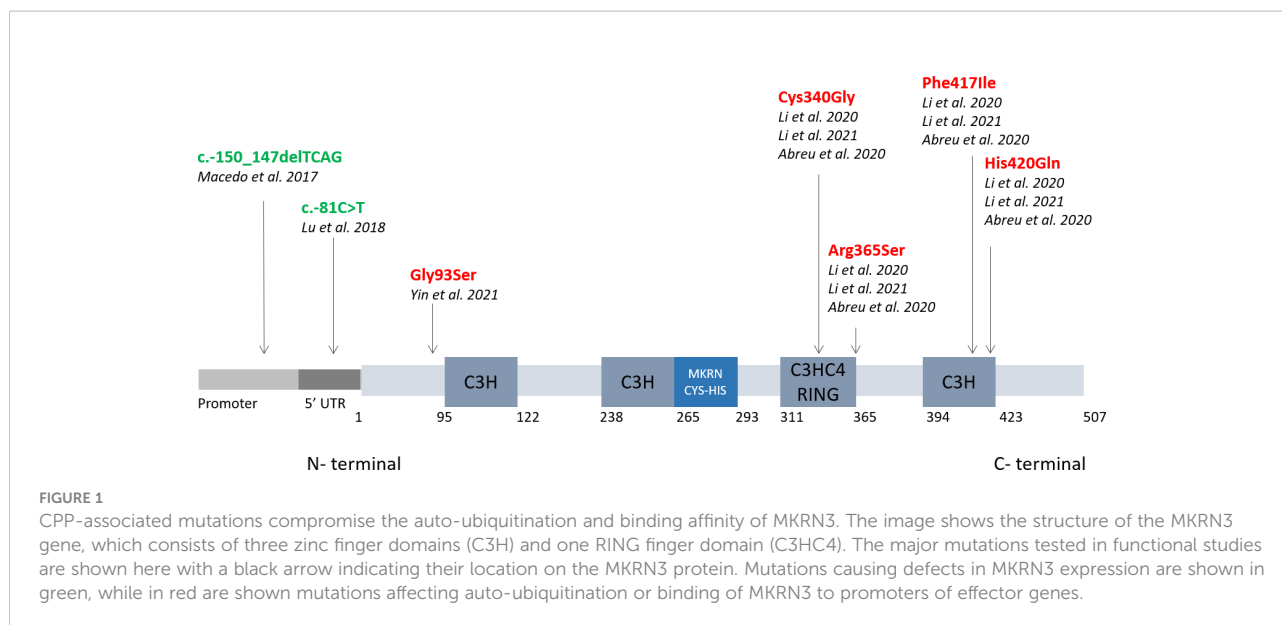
Phe417Ile
Li et al. 2020
Li et al. 2021
Abreu et al. 2020

Cys340Gly
Li et al. 2020
Li et al. 2021
Abreu et al. 2020

c.-150_147delTCAG
Macedo et al. 2017

His420Gln
Li et al. 2020
Li et al. 2021
Abreu et al. 2020

c.-81C>T
Lu et al. 2018

Arg365Ser
Li et al. 2020
Li et al. 2021
Abreu et al. 2020

Gly93Ser
Yin et al. 2021

C3H

C3H

MKRN CYS-HIS

C3HC4 RING

C3H

Promoter

5' UTR

1

95

122

238

265

293

311

365

394

423

507

N- terminal

C- terminal

FIGURE 1

CPP-associated mutations compromise the auto-ubiquitination and binding affinity of MKRN3. The image shows the structure of the MKRN3 gene, which consists of three zinc finger domains (C3H) and one RING finger domain (C3HC4). The major mutations tested in functional studies are shown here with a black arrow indicating their location on the MKRN3 protein. Mutations causing defects in MKRN3 expression are shown in green, while in red are shown mutations affecting auto-ubiquitination or binding of MKRN3 to promoters of effector genes.